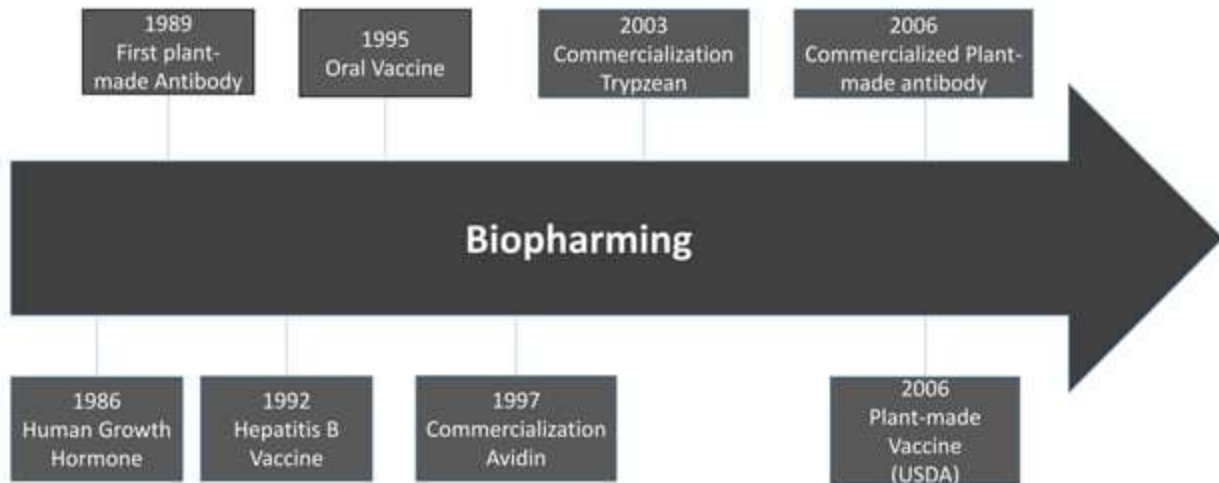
1989
First plant-made Antibody

1995
Oral Vaccine

2003
Commercialization
Trypzean

2006
Commercialized Plant-made antibody

Biopharming

1986
Human Growth
Hormone

1992
Hepatitis B
Vaccine

1997
Commercialization
Avidin

2006
Plant-made
Vaccine
(USDA)